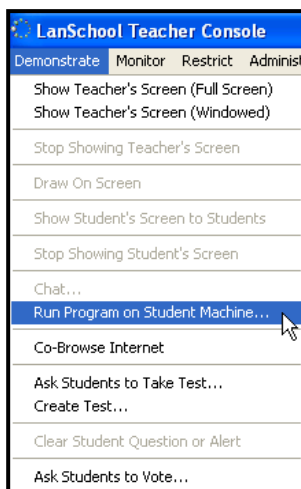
LanSchool Teacher Console

Demonstrate Monitor Restrict Administ

Show Teacher's Screen (Full Screen)
Show Teacher's Screen (Windowed)

Stop Showing Teacher's Screen

Draw On Screen

Show Student's Screen to Students

Stop Showing Student's Screen

Chat...

Run Program on Student Machine...

Co-Browse Internet

Ask Students to Take Test...
Create Test...

Clear Student Question or Alert

Ask Students to Vote...